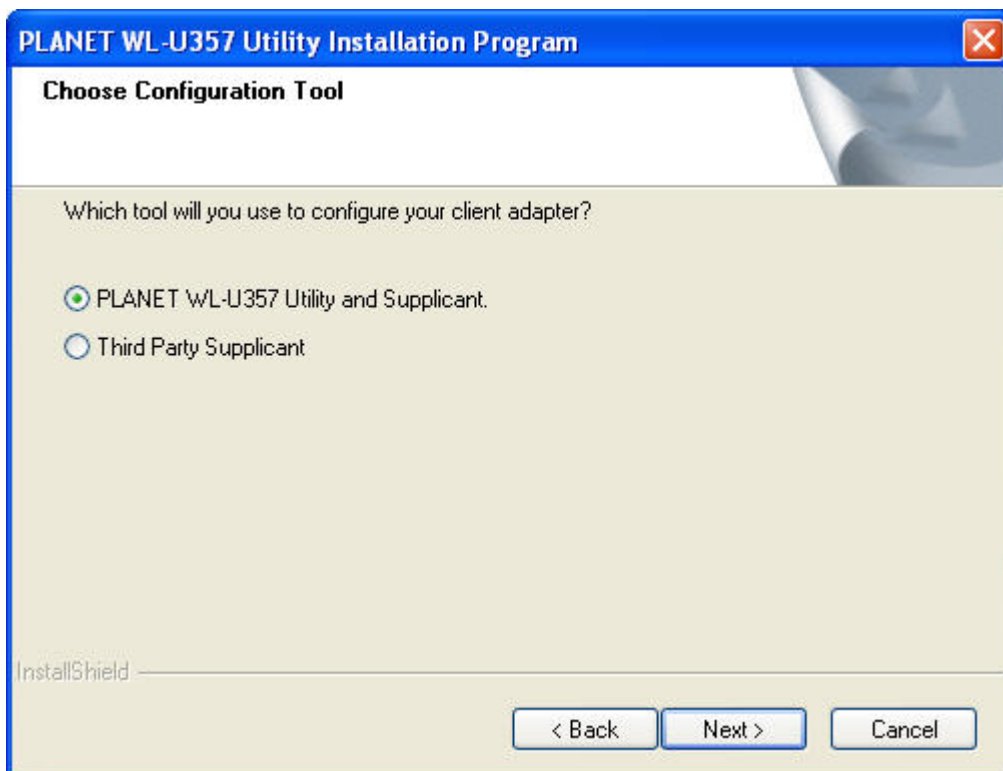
PLANET WL-U357 Utility Installation Program

Choose Configuration Tool

Which tool will you use to configure your client adapter?

PLANET WL-U357 Utility and Supplicant.

Third Party Supplicant

InstallShield

< Back

Next >

Cancel